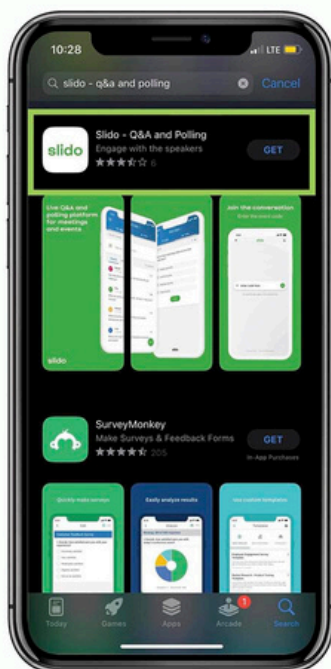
10:28
LTE

slido - q&a and polling
Cancel

slido
Slido - Q&A and Polling
Engage with the speakers
6
GET

Live Q&A and polling platform for meetings and events
slido
Join the conversation

SurveyMonkey
Make Surveys & Feedback Forms
205
GET
In-App Purchases

Quickly make surveys
Easily analyze results
Use custom templates

Today
Games
Apps
1
Arcade
Search